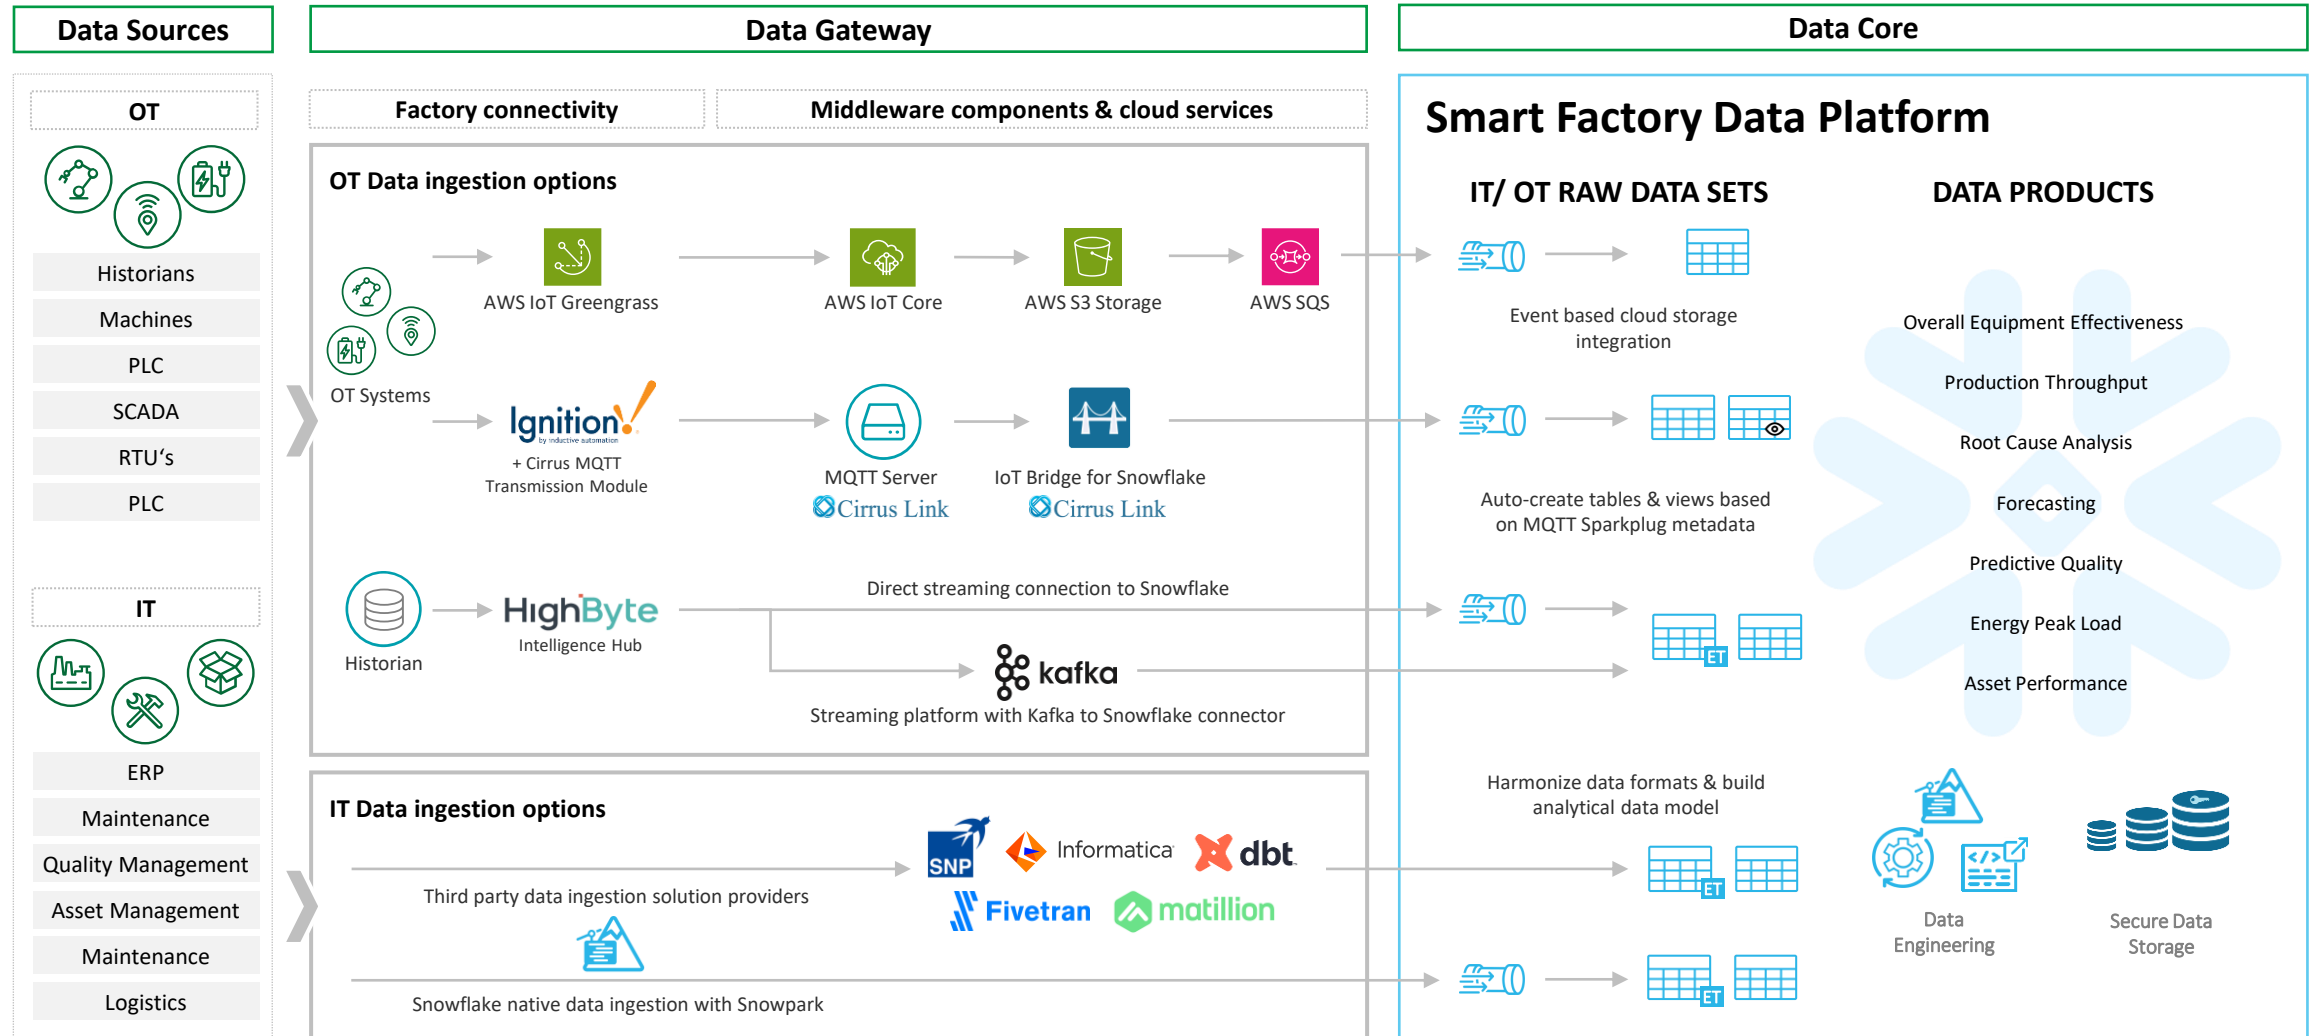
Data Sources

Data Gateway

Data Core

OT

Historians

Machines

PLC

SCADA

RTU's

PLC

IT

ERP

Maintenance

Quality Management

Asset Management

Maintenance

Logistics

Factory connectivity

Middleware components & cloud services

OT Data ingestion options

OT Systems

AWS IoT Greengrass

AWS IoT Core

AWS S3 Storage

AWS SQS

Ignition by inductive automation

+ Cirrus MQTT Transmission Module

MQTT Server
Cirrus Link

IoT Bridge for Snowflake
Cirrus Link

Historian

HighByte
Intelligence Hub

Direct streaming connection to Snowflake

kafka

Streaming platform with Kafka to Snowflake connector

IT Data ingestion options

SNP

Informatica

dbt

Fivetran

matillion

Third party data ingestion solution providers

Snowflake native data ingestion with Snowpark

Smart Factory Data Platform

IT/ OT RAW DATA SETS

DATA PRODUCTS

Event based cloud storage integration

Auto-create tables & views based on MQTT Sparkplug metadata

ET

ET

Harmonize data formats & build analytical data model

ET

Overall Equipment Effectiveness

Production Throughput

Root Cause Analysis

Forecasting

Predictive Quality

Energy Peak Load

Asset Performance

Data Engineering

Secure Data Storage